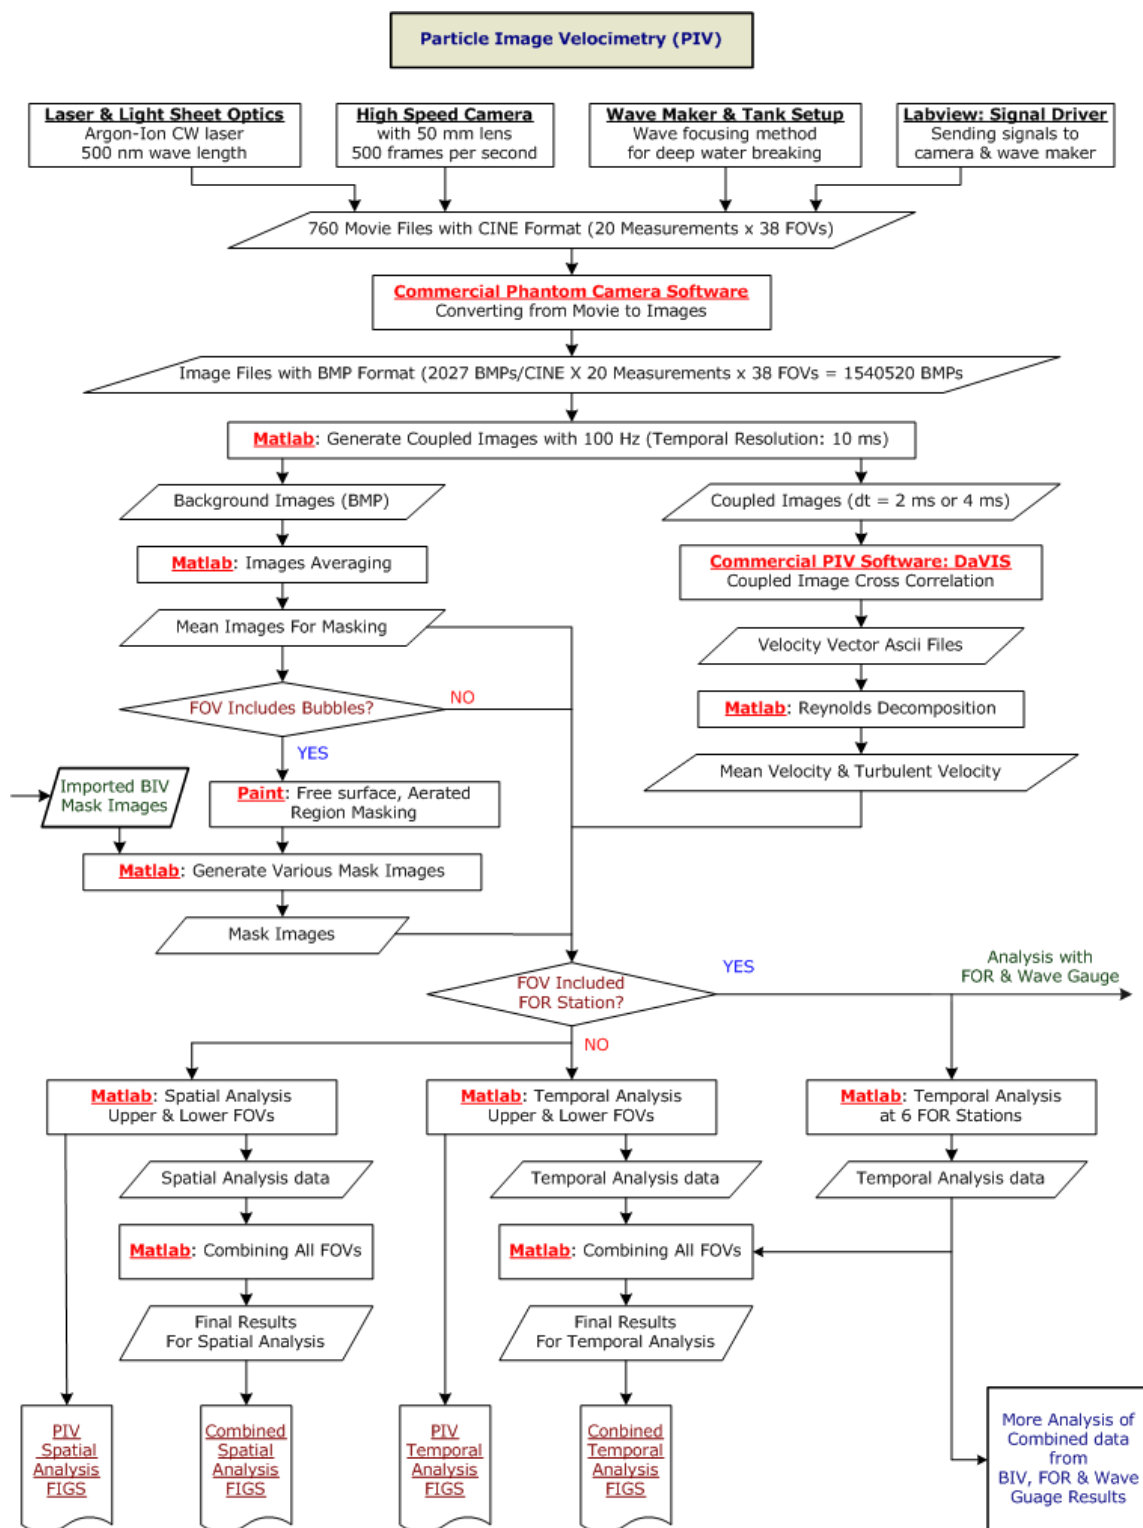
Particle Image Velocimetry (PIV)

Laser & Light Sheet Optics
Argon-Ion CW laser
500 nm wave length

High Speed Camera
with 50 mm lens
500 frames per second

Wave Maker & Tank Setup
Wave focusing method
for deep water breaking

Labview: Signal Driver
Sending signals to
camera & wave maker

760 Movie Files with CINE Format (20 Measurements x 38 FOVs)

Commercial Phantom Camera Software
Converting from Movie to Images

Image Files with BMP Format (2027 BMPs/CINE X 20 Measurements x 38 FOVs = 1540520 BMPs

Matlab: Generate Coupled Images with 100 Hz (Temporal Resolution: 10 ms)

Background Images (BMP)

Coupled Images (dt = 2 ms or 4 ms)

Matlab: Images Averaging

Commercial PIV Software: DaVIS
Coupled Image Cross Correlation

Mean Images For Masking

Velocity Vector Ascii Files

FOV Includes Bubbles?

NO

Matlab: Reynolds Decomposition

YES

Mean Velocity & Turbulent Velocity

Imported BIV
Mask Images

Paint: Free surface, Aerated
Region Masking

Matlab: Generate Various Mask Images

Mask Images

Analysis with
FOR & Wave Gauge

YES

FOV Included
FOR Station?

NO

Matlab: Spatial Analysis
Upper & Lower FOVs

Matlab: Temporal Analysis
Upper & Lower FOVs

Matlab: Temporal Analysis
at 6 FOR Stations

Spatial Analysis data

Temporal Analysis data

Temporal Analysis data

Matlab: Combining All FOVs

Matlab: Combining All FOVs

Final Results
For Spatial Analysis

Final Results
For Temporal Analysis

PIV
Spatial
Analysis
FIGS

Combined
Spatial
Analysis
FIGS

PIV
Temporal
Analysis
FIGS

Combined
Temporal
Analysis
FIGS

More Analysis of
Combined data
from
BIV, FOR & Wave
Guage Results